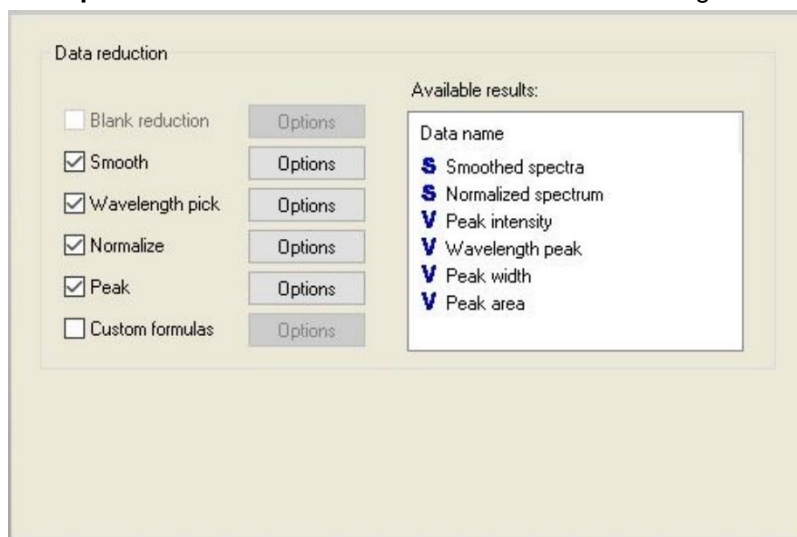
Data reduction

Blank reduction Options
Smooth Options
Wavelength pick Options
Normalize Options
Peak Options
Custom formulas Options

Available results:

Data name
S Smoothed spectra
S Normalized spectrum
V Peak intensity
V Wavelength peak
V Peak width
V Peak area